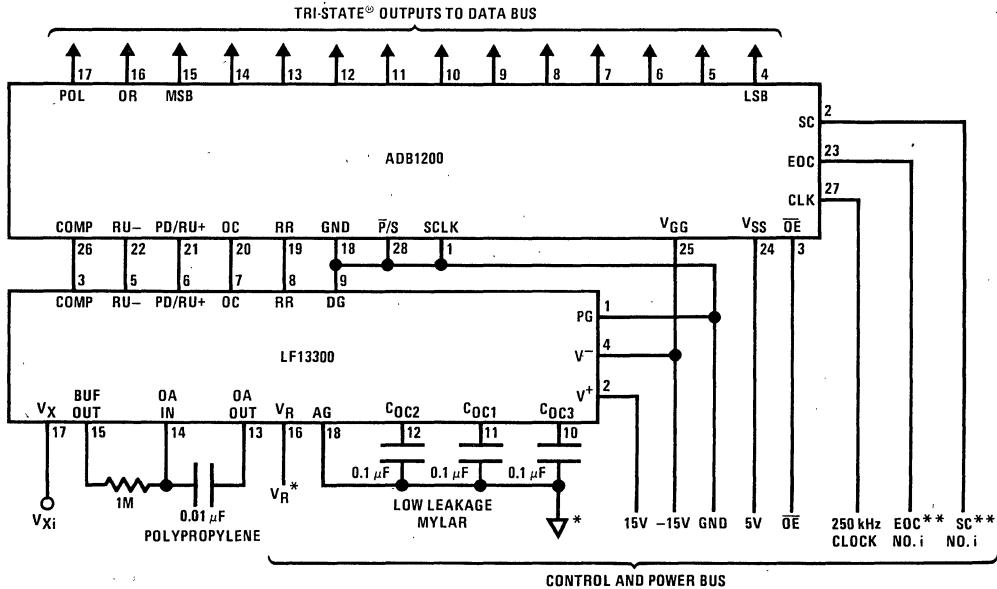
TRI-STATE® OUTPUTS TO DATA BUS

17 16 15 14 13 12 11 10 9 8 7 6 5 4

POL OR MSB LSB

ADB1200

2 SC
23 EOC
27 CLK

COMP RU− PD/RU+ OC RR GND $\overline{P}$/S SCLK $V_{GG}$ $V_{SS}$ $\overline{OE}$

26 22 21 20 19 18 28 1 25 24 3

3 5 6 7 8 9

COMP RU− PD/RU+ OC RR DG

PG 1

LF13300

$V^-$ 4

$V^+$ 2

$V_X$ BUF OUT OA IN OA OUT $V_R$ AG $C_{OC2}$ $C_{OC1}$ $C_{OC3}$

17 15 14 13 16 18 12 11 10

1M

0.1 $\mu$F 0.1 $\mu$F 0.1 $\mu$F

$V_R$*

$V_{Xi}$

0.01 $\mu$F POLYPROPYLENE

LOW LEAKAGE MYLAR

*

15V −15V GND 5V $\overline{OE}$ 250 kHz CLOCK EOC** NO. i SC** NO. i

CONTROL AND POWER BUS